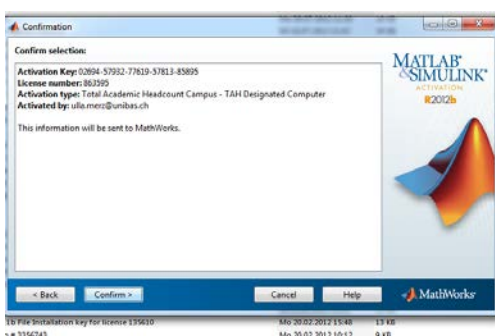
Confirmation

Confirm selection:

Activation Key: 02894-57932-77619-57813-85895
License number: 863595
Activation type: Total Academic Headcount Campus - TAH Designated Computer
Activated by: ulla.merz@unibas.ch

This information will be sent to MathWorks.

MATLAB® & SIMULINK®
ACTIVATION
R2012b

< Back
Confirm >
Cancel
Help
MathWorks®

File Installation key for license 135610
Mo 20.02.2012 15:48
13 KB
Mo 20.02.2012 10:12
9 KB